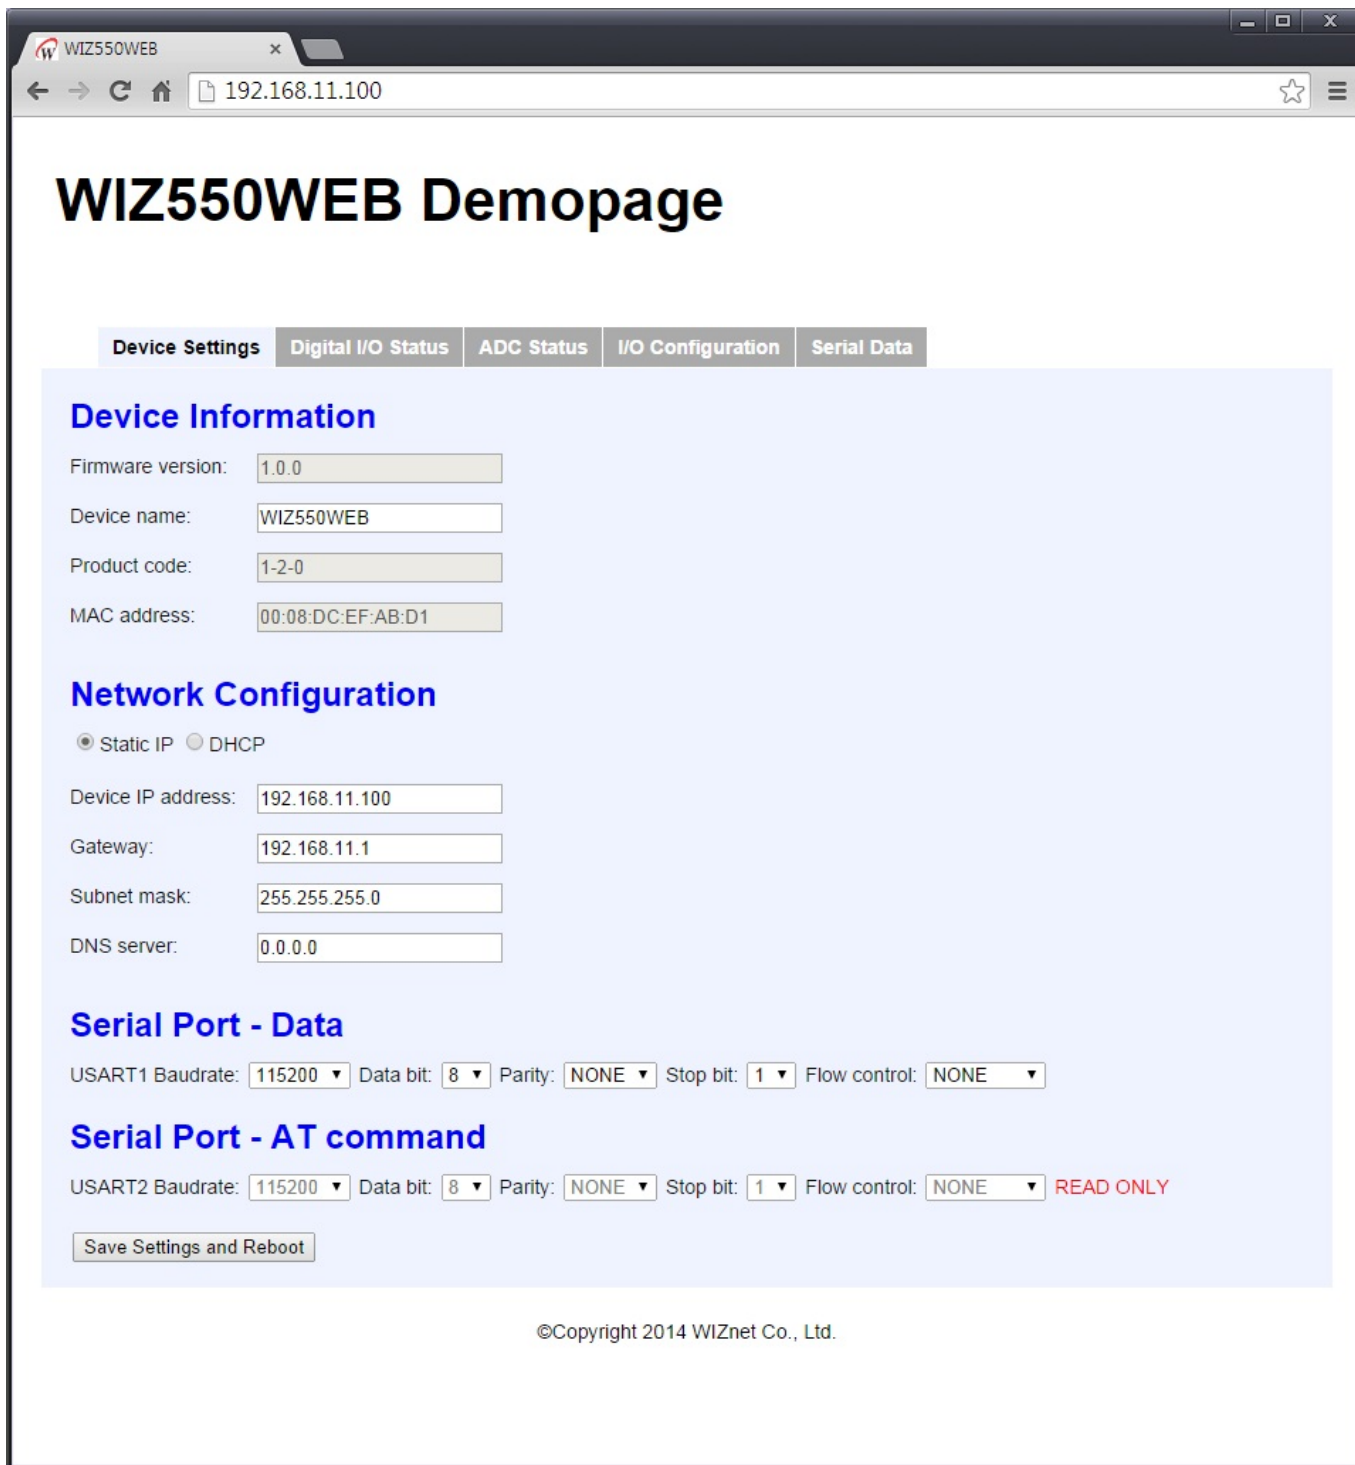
WIZ550WEB ×

192.168.11.100

WIZ550WEB Demopage

Device Settings | Digital I/O Status | ADC Status | I/O Configuration | Serial Data

Device Information

Firmware version: 1.0.0

Device name: WIZ550WEB

Product code: 1-2-0

MAC address: 00:08:DC:EF:AB:D1

Network Configuration

Static IP DHCP

Device IP address: 192.168.11.100

Gateway: 192.168.11.1

Subnet mask: 255.255.255.0

DNS server: 0.0.0.0

Serial Port - Data

USART1 Baudrate: 115200 Data bit: 8 Parity: NONE Stop bit: 1 Flow control: NONE

Serial Port - AT command

USART2 Baudrate: 115200 Data bit: 8 Parity: NONE Stop bit: 1 Flow control: NONE READ ONLY

Save Settings and Reboot

©Copyright 2014 WIZnet Co., Ltd.